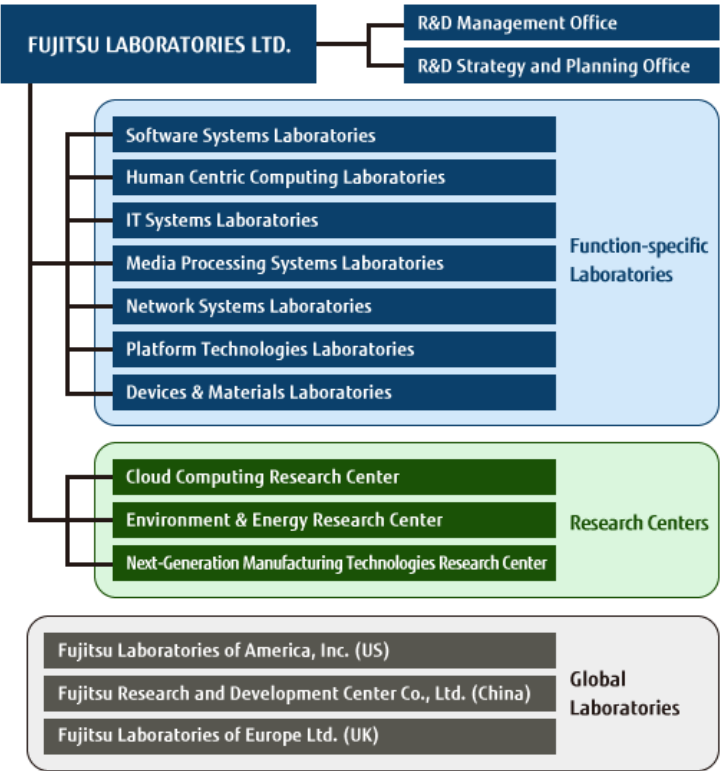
FUJITSU LABORATORIES LTD.

R&D Management Office

R&D Strategy and Planning Office

Software Systems Laboratories

Human Centric Computing Laboratories

IT Systems Laboratories

Media Processing Systems Laboratories

Network Systems Laboratories

Platform Technologies Laboratories

Devices & Materials Laboratories

Function-specific Laboratories

Cloud Computing Research Center

Environment & Energy Research Center

Next-Generation Manufacturing Technologies Research Center

Research Centers

Fujitsu Laboratories of America, Inc. (US)

Fujitsu Research and Development Center Co., Ltd. (China)

Fujitsu Laboratories of Europe Ltd. (UK)

Global Laboratories